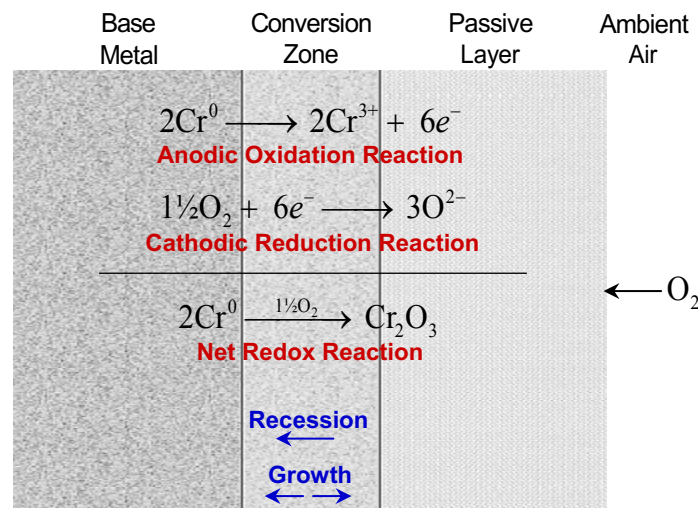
Base Metal

Conversion Zone

Passive Layer

Ambient Air

$2Cr^0 \longrightarrow 2Cr^{3+} + 6e^-$

Anodic Oxidation Reaction

$1\frac{1}{2}O_2 + 6e^- \longrightarrow 3O^{2-}$

Cathodic Reduction Reaction

$\longleftarrow O_2$

$2Cr^0 \xrightarrow{1\frac{1}{2}O_2} Cr_2O_3$

Net Redox Reaction

Recession

Growth